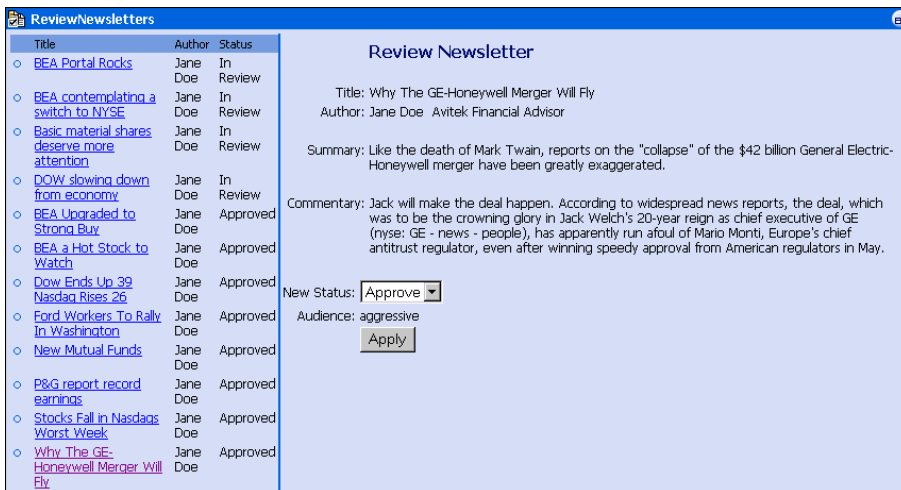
ReviewNewsletters

| Title | Author | Status |
|---|---|---|
| BEA Portal Rocks | Jane Doe | In Review |
| BEA contemplating a switch to NYSE | Jane Doe | In Review |
| Basic material shares deserve more attention | Jane Doe | In Review |
| DOW slowing down from economy | Jane Doe | In Review |
| BEA Upgraded to Strong Buy | Jane Doe | Approved |
| BEA a Hot Stock to Watch | Jane Doe | Approved |
| Dow Ends Up 39 Nasdaq Rises 26 | Jane Doe | Approved |
| Ford Workers To Rally In Washington | Jane Doe | Approved |
| New Mutual Funds | Jane Doe | Approved |
| P&G report record earnings | Jane Doe | Approved |
| Stocks Fall in Nasdaqs Worst Week | Jane Doe | Approved |
| Why The GE-Honeywell Merger Will Fly | Jane Doe | Approved |

Review Newsletter

Title: Why The GE-Honeywell Merger Will Fly

Author: Jane Doe Avitek Financial Advisor

Summary: Like the death of Mark Twain, reports on the "collapse" of the $42 billion General Electric-Honeywell merger have been greatly exaggerated.

Commentary: Jack will make the deal happen. According to widespread news reports, the deal, which was to be the crowning glory in Jack Welch's 20-year reign as chief executive of GE (nyse: GE - news - people), has apparently run afoul of Mario Monti, Europe's chief antitrust regulator, even after winning speedy approval from American regulators in May.

New Status: Approve

Audience: aggressive

Apply